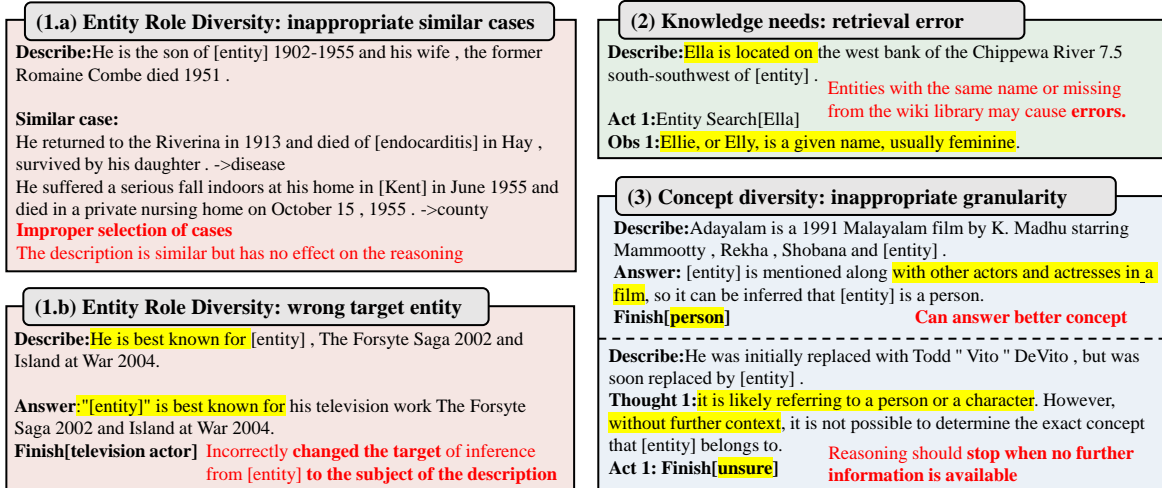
(1.a) Entity Role Diversity: inappropriate similar cases

Describe:He is the son of [entity] 1902-1955 and his wife , the former Romaine Combe died 1951 .

Similar case:
He returned to the Riverina in 1913 and died of [endocarditis] in Hay , survived by his daughter . ->disease
He suffered a serious fall indoors at his home in [Kent] in June 1955 and died in a private nursing home on October 15 , 1955 . ->county
Improper selection of cases
The description is similar but has no effect on the reasoning

(1.b) Entity Role Diversity: wrong target entity

Describe:He is best known for [entity] , The Forsyte Saga 2002 and Island at War 2004.

Answer:"[entity]" is best known for his television work The Forsyte Saga 2002 and Island at War 2004.
Finish[television actor] Incorrectly changed the target of inference from [entity] to the subject of the description

(2) Knowledge needs: retrieval error

Describe:Ella is located on the west bank of the Chippewa River 7.5 south-southwest of [entity] .
Entities with the same name or missing from the wiki library may cause errors.
Act 1:Entity Search[Ella]
Obs 1:Ellie, or Elly, is a given name, usually feminine.

(3) Concept diversity: inappropriate granularity

Describe:Adayalam is a 1991 Malayalam film by K. Madhu starring Mammootty , Rekha , Shobana and [entity] .
Answer: [entity] is mentioned along with other actors and actresses in a film, so it can be inferred that [entity] is a person.
Finish[person] Can answer better concept

Describe:He was initially replaced with Todd " Vito " DeVito , but was soon replaced by [entity] .
Thought 1:it is likely referring to a person or a character. However, without further context, it is not possible to determine the exact concept that [entity] belongs to.
Act 1: Finish[unsure] Reasoning should stop when no further information is available